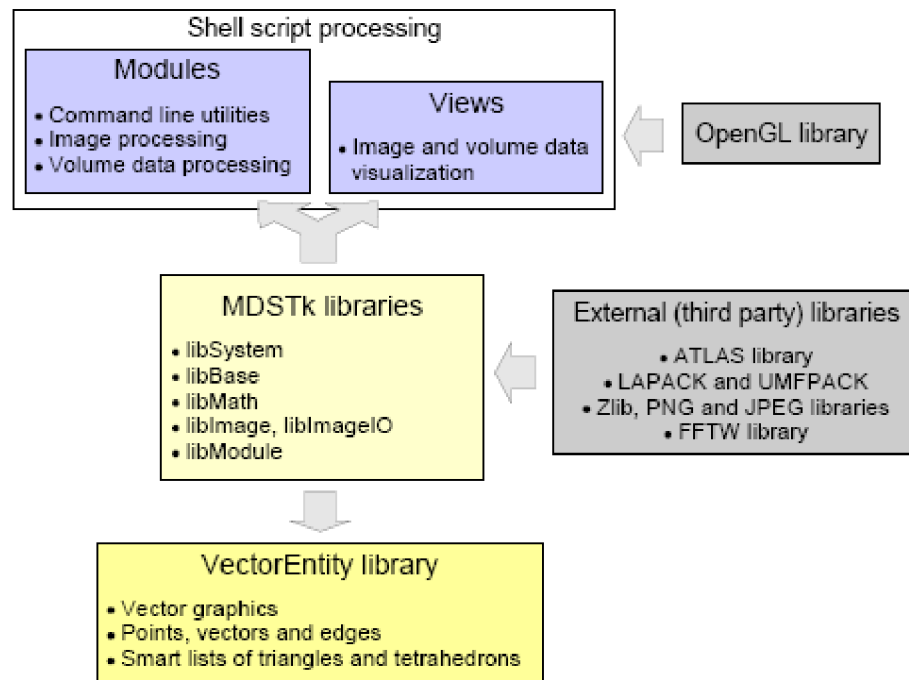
Shell script processing

Modules

• Command line utilities
• Image processing
• Volume data processing

Views

• Image and volume data visualization

OpenGL library

MDSTk libraries

• libSystem
• libBase
• libMath
• libImage, libImageIO
• libModule

External (third party) libraries

• ATLAS library
• LAPACK and UMFPACK
• Zlib, PNG and JPEG libraries
• FFTW library

VectorEntity library

• Vector graphics
• Points, vectors and edges
• Smart lists of triangles and tetrahedrons